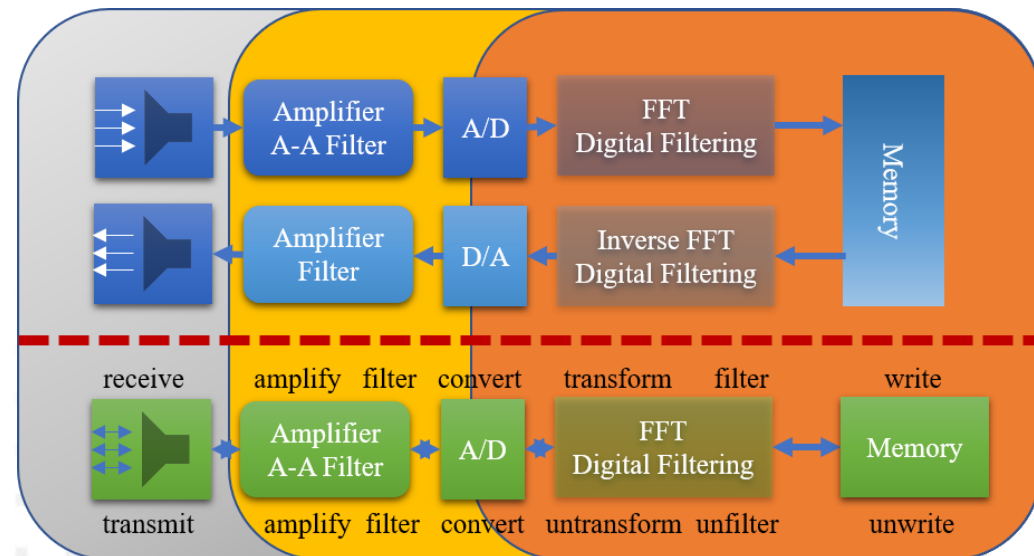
Amplifier
A-A Filter

A/D

FFT
Digital Filtering

Memory

Amplifier
Filter

D/A

Inverse FFT
Digital Filtering

receive amplify filter convert transform filter write

Amplifier
A-A Filter

A/D

FFT
Digital Filtering

Memory

transmit amplify filter convert untransform unfilter unwrite